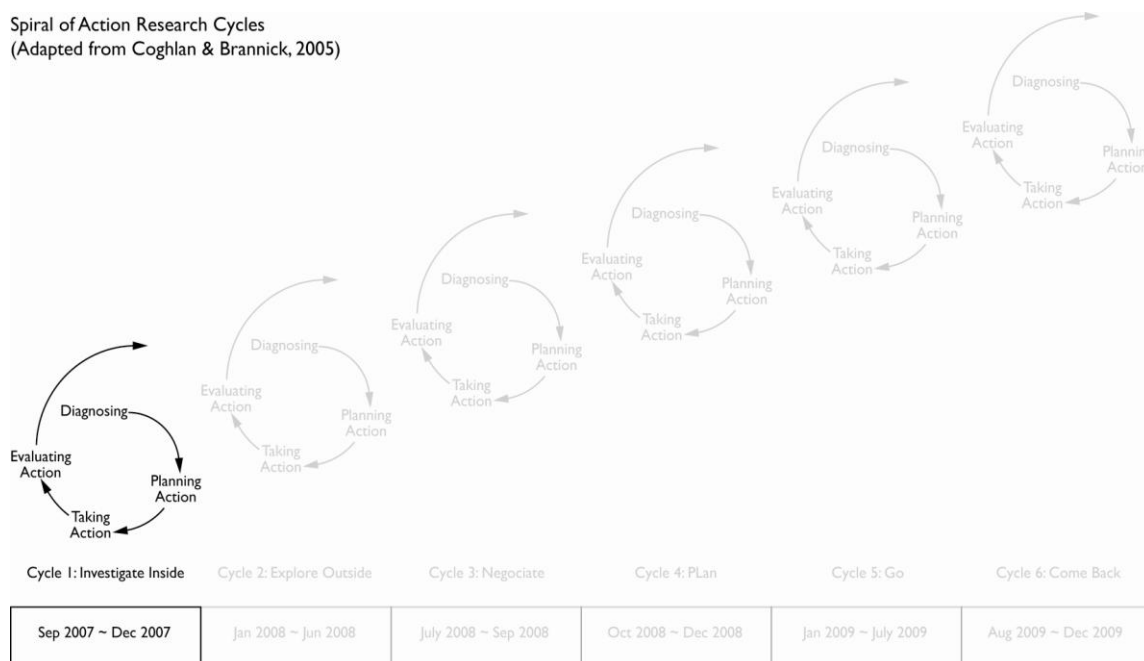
Spiral of Action Research Cycles
(Adapted from Coghlan & Brannick, 2005)

Diagnosing
Planning Action
Taking Action
Evaluating Action

Diagnosing
Planning Action
Taking Action
Evaluating Action

Diagnosing
Planning Action
Taking Action
Evaluating Action

Diagnosing
Planning Action
Taking Action
Evaluating Action

Diagnosing
Planning Action
Taking Action
Evaluating Action

Diagnosing
Plannin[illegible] Action
Taking Action
Evaluating Action

Cycle 1: Investigate Inside
Cycle 2: Explore Outside
Cycle 3: Negociate
Cycle 4: PLan
Cycle 5: Go
Cycle 6: Come Back

| Sep 2007 ~ Dec 2007 | Jan 2008 ~ Jun 2008 | July 2008 ~ Sep 2008 | Oct 2008 ~ Dec 2008 | Jan 2009 ~ July 2009 | Aug 2009 ~ Dec 2009 |
|---|---|---|---|---|---|